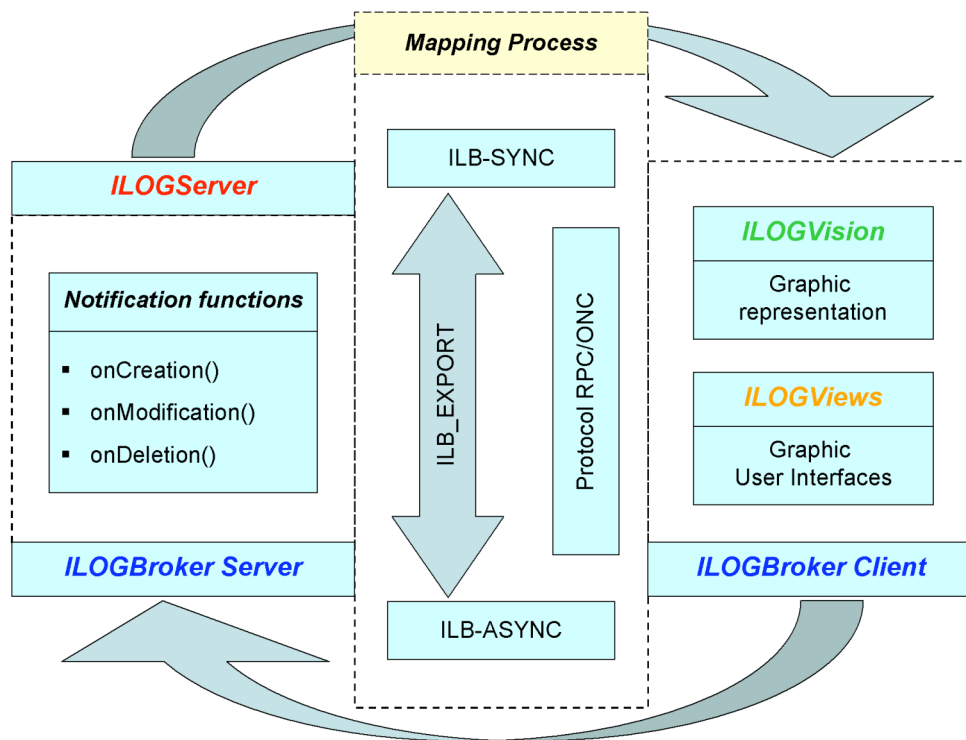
Mapping Process

ILOGServer

Notification functions

- onCreation()
- onModification()
- onDeletion()

ILOGBroker Server

ILB-SYNC

ILB_EXPORT

Protocol RPC/ONC

ILB-ASYNC

ILOGVision

Graphic representation

ILOGViews

Graphic User Interfaces

ILOGBroker Client